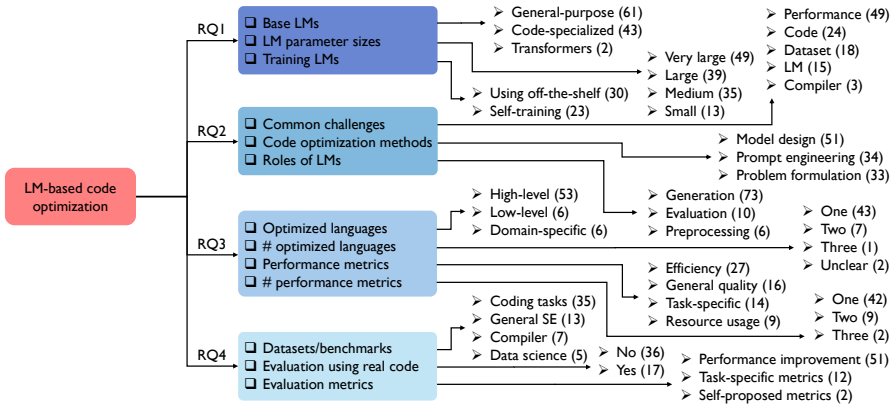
LM-based code optimization

RQ1
❑ Base LMs
❑ LM parameter sizes
❑ Training LMs

➢ General-purpose (61)
➢ Code-specialized (43)
➢ Transformers (2)

➢ Using off-the-shelf (30)
➢ Self-training (23)

➢ Very large (49)
➢ Large (39)
➢ Medium (35)
➢ Small (13)

➢ Performance (49)
➢ Code (24)
➢ Dataset (18)
➢ LM (15)
➢ Compiler (3)

RQ2
❑ Common challenges
❑ Code optimization methods
❑ Roles of LMs

➢ Model design (51)
➢ Prompt engineering (34)
➢ Problem formulation (33)

➢ Generation (73)
➢ Evaluation (10)
➢ Preprocessing (6)

RQ3
❑ Optimized languages
❑ # optimized languages
❑ Performance metrics
❑ # performance metrics

➢ High-level (53)
➢ Low-level (6)
➢ Domain-specific (6)

➢ One (43)
➢ Two (7)
➢ Three (1)
➢ Unclear (2)

➢ Efficiency (27)
➢ General quality (16)
➢ Task-specific (14)
➢ Resource usage (9)

➢ One (42)
➢ Two (9)
➢ Three (2)

RQ4
❑ Datasets/benchmarks
❑ Evaluation using real code
❑ Evaluation metrics

➢ Coding tasks (35)
➢ General SE (13)
➢ Compiler (7)
➢ Data science (5)

➢ No (36)
➢ Yes (17)

➢ Performance improvement (51)
➢ Task-specific metrics (12)
➢ Self-proposed metrics (2)